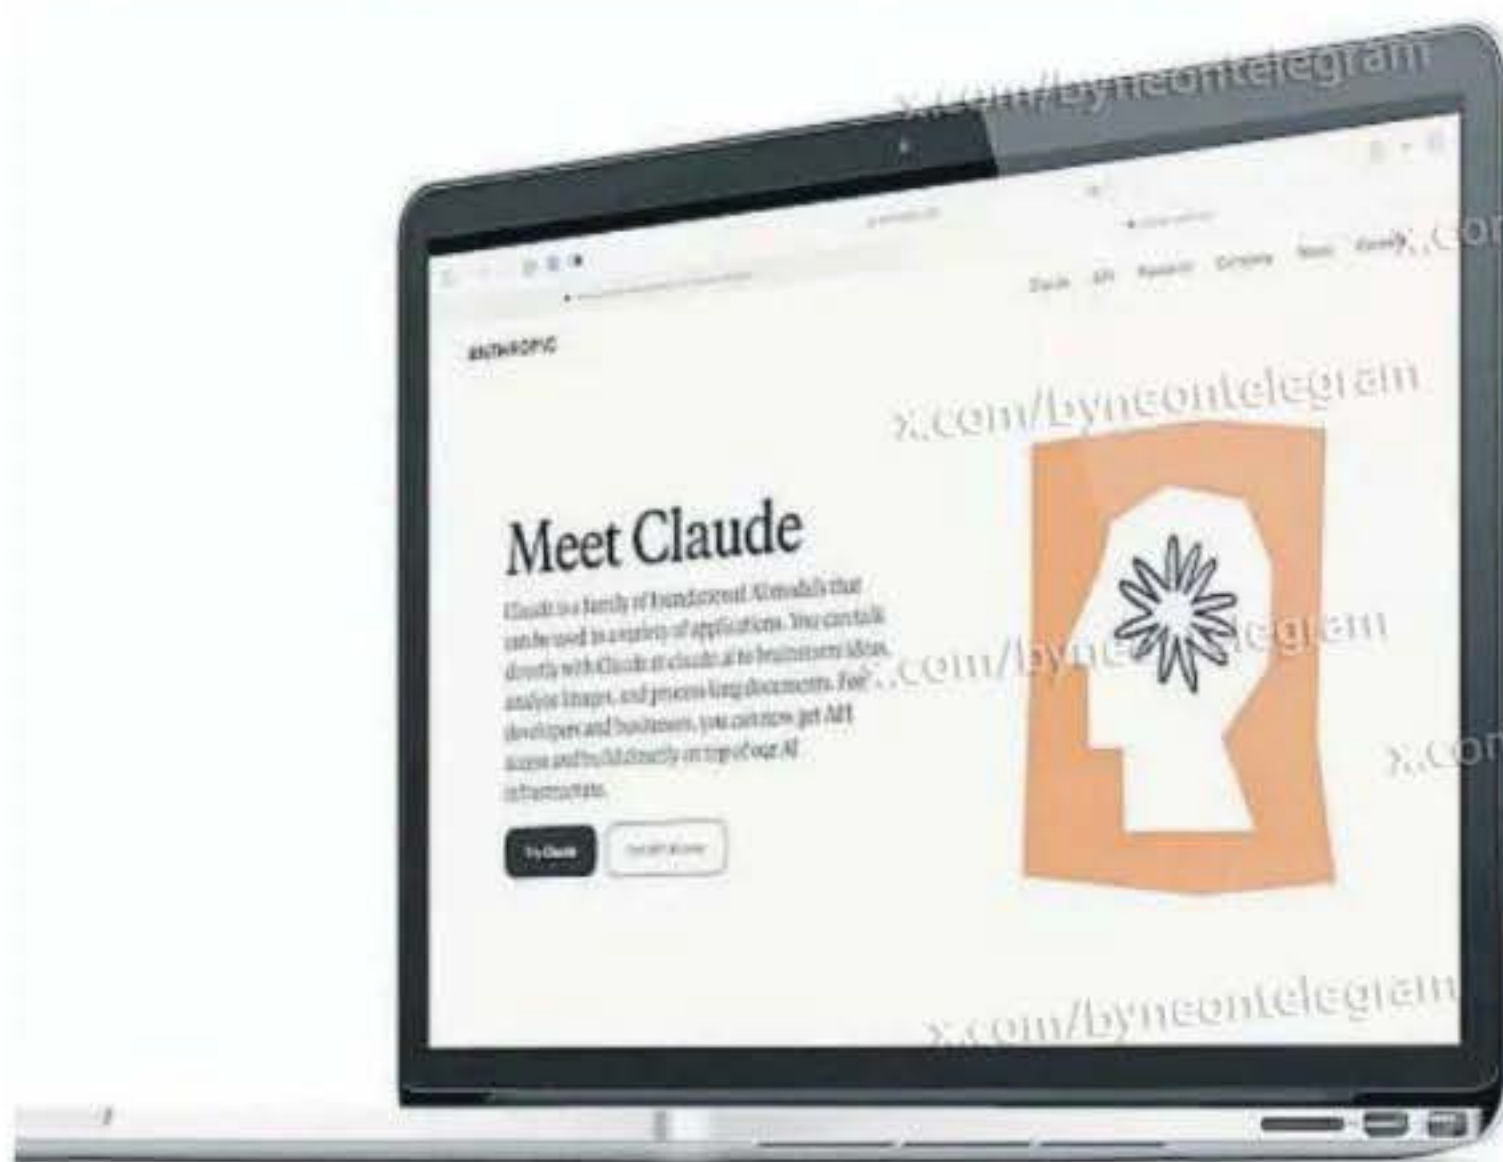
x.com/byneontelegram

Claude API Research Company News Careers x.co

ANTHROPIC

x.com/byneontelegram

Meet Claude

Claude is a family of foundational AI models that can be used in a variety of applications. You can talk directly with Claude at claude.ai to brainstorm ideas, analyze images, and process long documents. For developers and businesses, you can now get API access and build directly on top of our AI infrastructure.

x.com/byneontelegram

x.co

Try Claude

Get API Access

x.com/byneontelegram